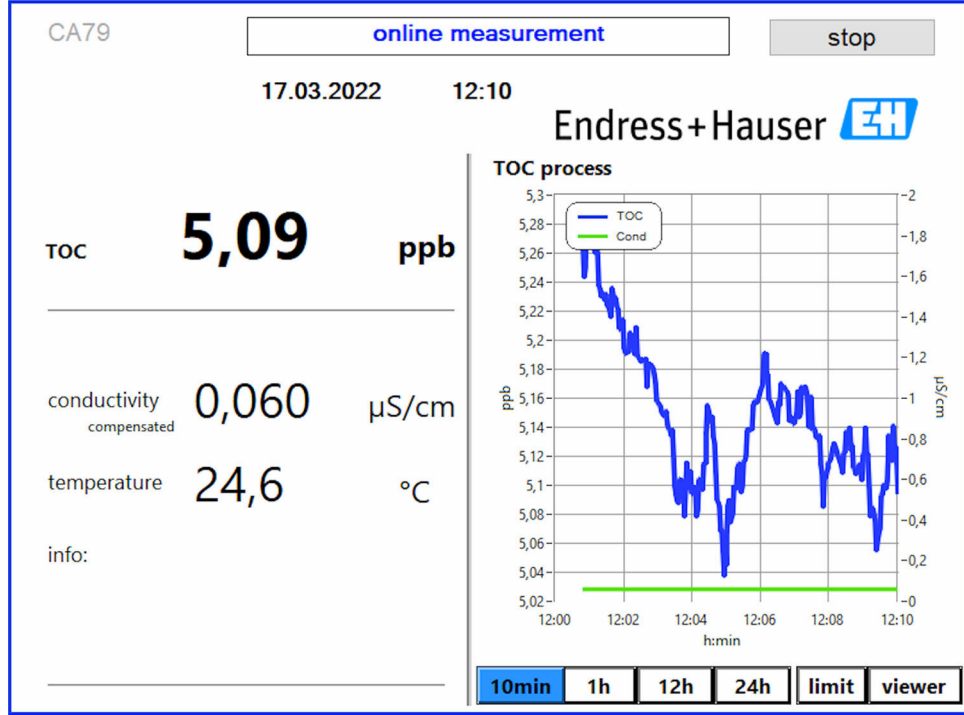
CA79

online measurement

stop

17.03.2022 12:10

Endress+Hauser EH

TOC 5,09 ppb

conductivity compensated 0,060 µS/cm

temperature 24,6 °C

info:

TOC process

TOC
Cond

ppb

µS/cm

5,3
5,28
5,26
5,24
5,22
5,2
5,18
5,16
5,14
5,12
5,1
5,08
5,06
5,04
5,02

-2
-1,8
-1,6
-1,4
-1,2
-1
-0,8
-0,6
-0,4
-0,2
-0

12:00 12:02 12:04 12:06 12:08 12:10

h:min

10min 1h 12h 24h limit viewer